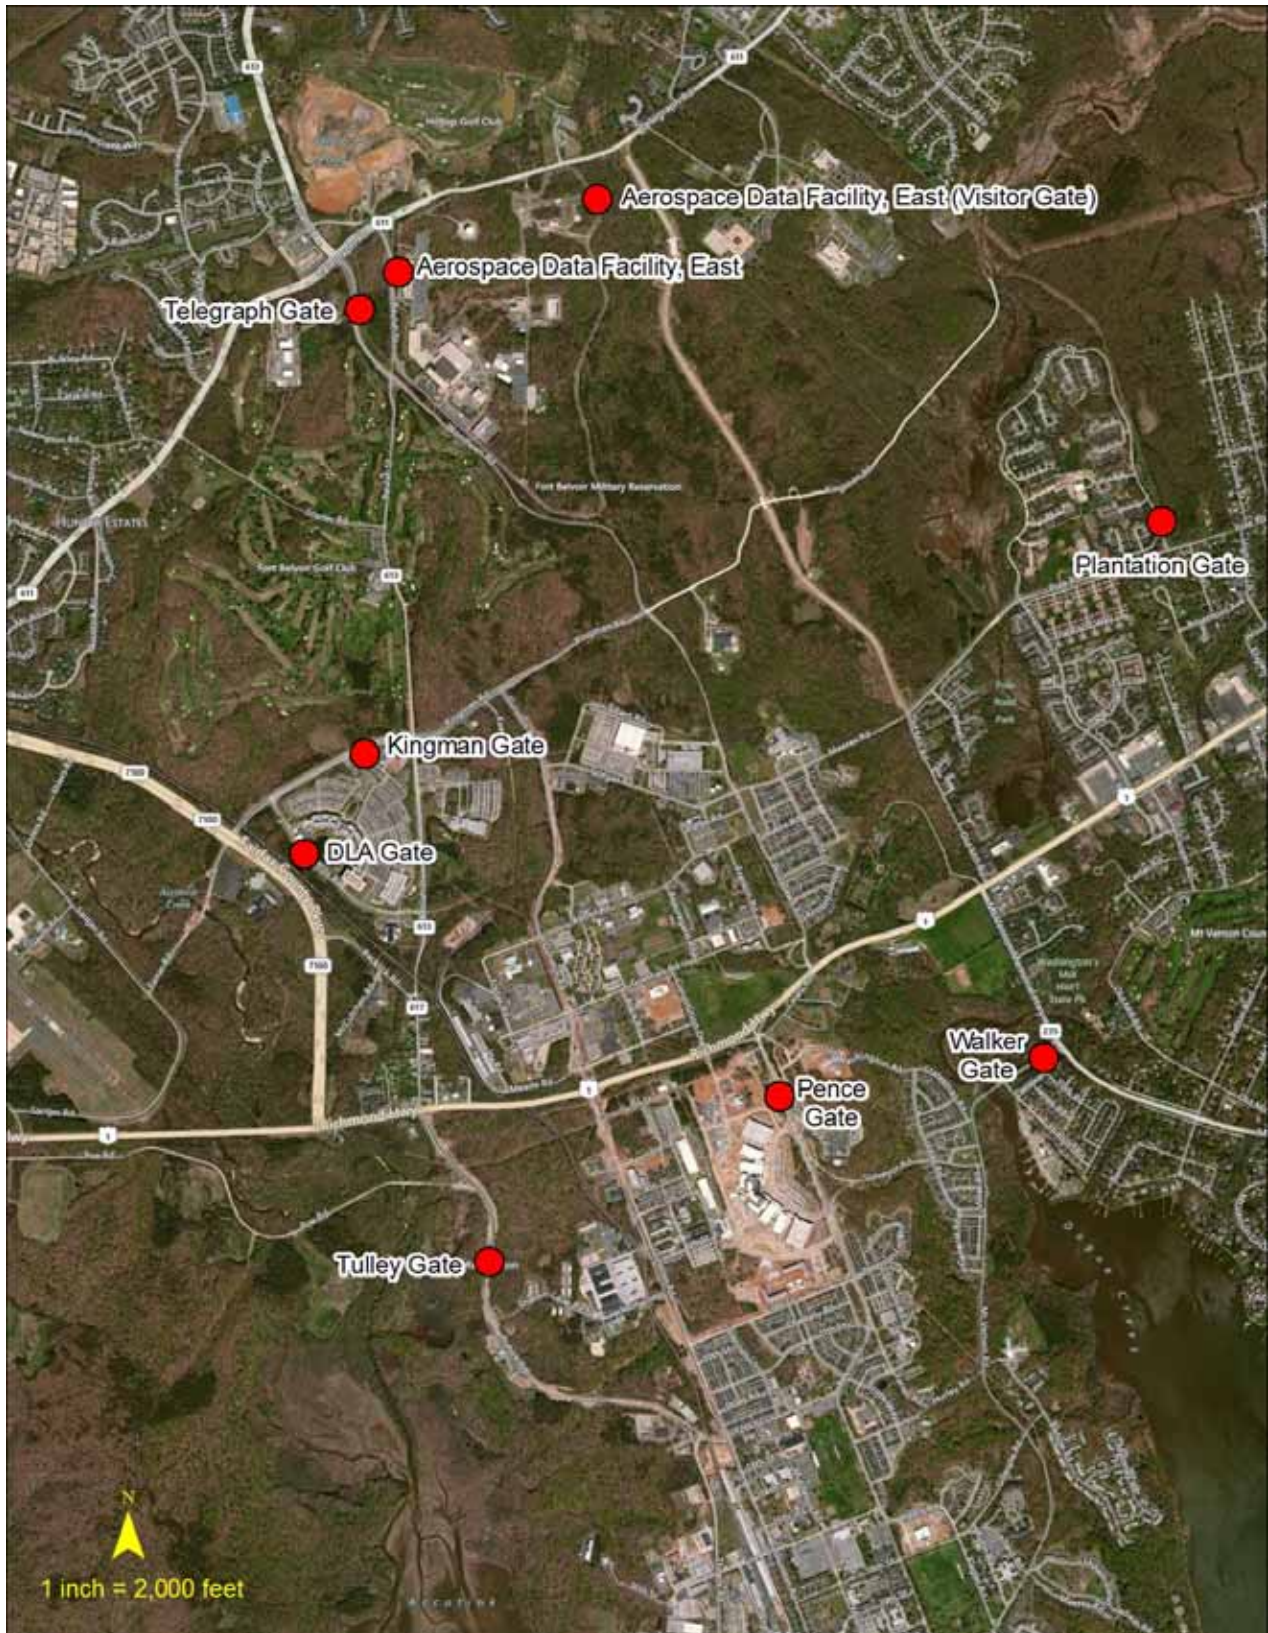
Aerospace Data Facility, East (Visitor Gate)

Aerospace Data Facility, East

Telegraph Gate

Fort Belvoir Military Reservation

Plantation Gate

Kingman Gate

DLA Gate

Walker Gate

Pence Gate

Tulley Gate

Richmond Hwy

N

1 inch = 2,000 feet